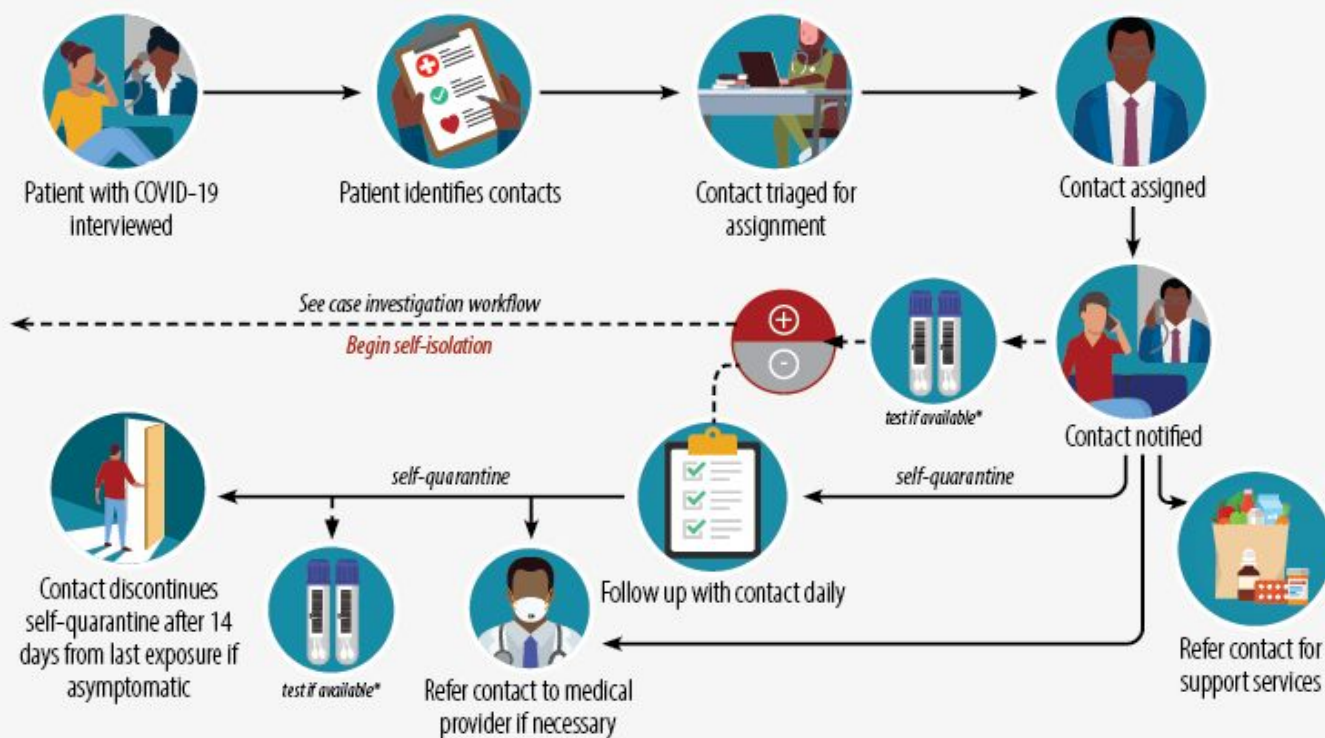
Patient with COVID-19 interviewed

Patient identifies contacts

Contact triaged for assignment

Contact assigned

See case investigation workflow

Begin self-isolation

+

-

test if available*

Contact notified

self-quarantine

self-quarantine

Contact discontinues self-quarantine after 14 days from last exposure if asymptomatic

test if available*

Refer contact to medical provider if necessary

Follow up with contact daily

Refer contact for support services